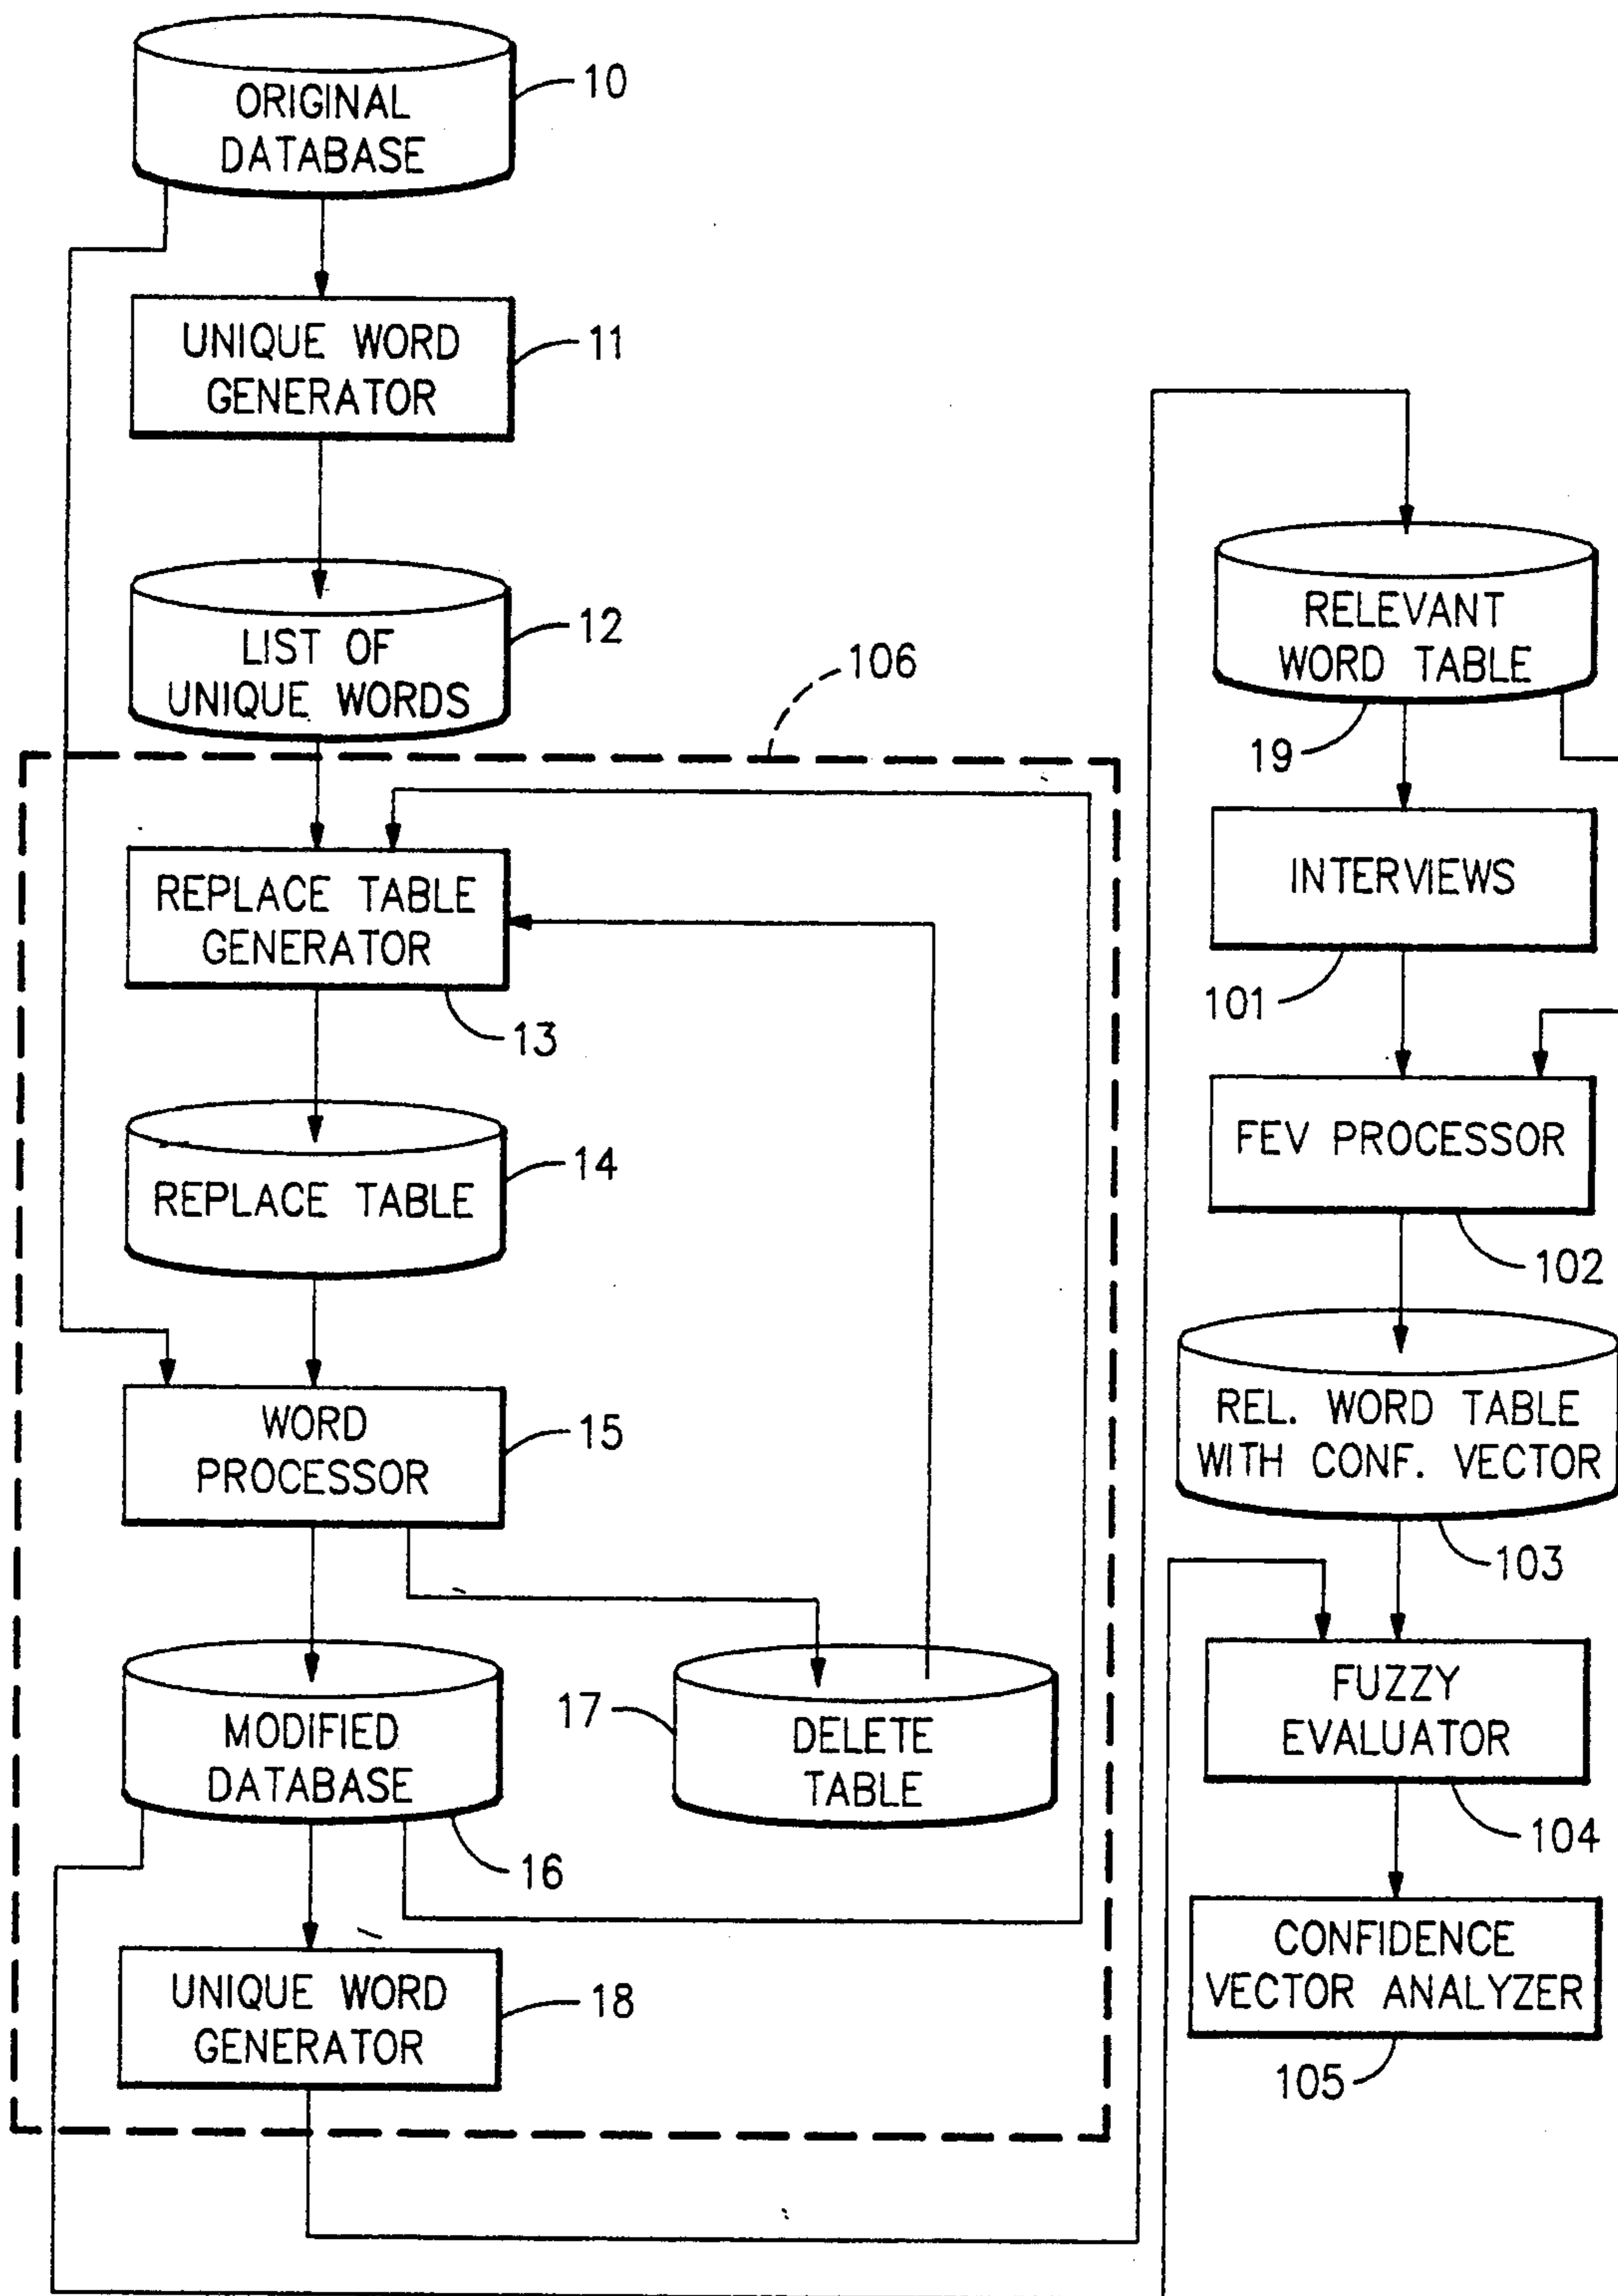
ORIGINAL DATABASE
10

UNIQUE WORD GENERATOR
11

LIST OF UNIQUE WORDS
12

106

REPLACE TABLE GENERATOR
13

REPLACE TABLE
14

WORD PROCESSOR
15

MODIFIED DATABASE
16

17
DELETE TABLE

UNIQUE WORD GENERATOR
18

RELEVANT WORD TABLE
19

INTERVIEWS
101

FEV PROCESSOR
102

REL. WORD TABLE WITH CONF. VECTOR
103

FUZZY EVALUATOR
104

CONFIDENCE VECTOR ANALYZER
105